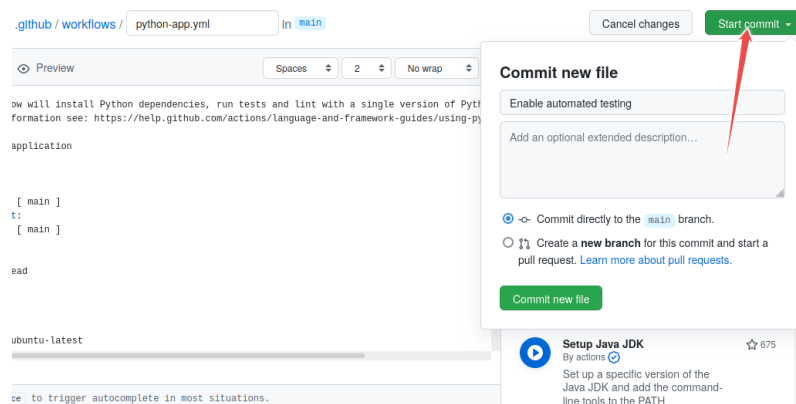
.github / workflows / python-app.yml in main

Cancel changes

Start commit

Preview

Spaces

2

No wrap

ow will install Python dependencies, run tests and lint with a single version of Pyth
formation see: https://help.github.com/actions/language-and-framework-guides/using-py

application

[ main ]
t:
[ main ]

ead

ubuntu-latest

ce to trigger autocomplete in most situations.

Commit new file

Enable automated testing

Add an optional extended description…

Commit directly to the main branch.

Create a new branch for this commit and start a pull request. Learn more about pull requests.

Commit new file

Setup Java JDK

By actions

675

Set up a specific version of the Java JDK and add the command-line tools to the PATH